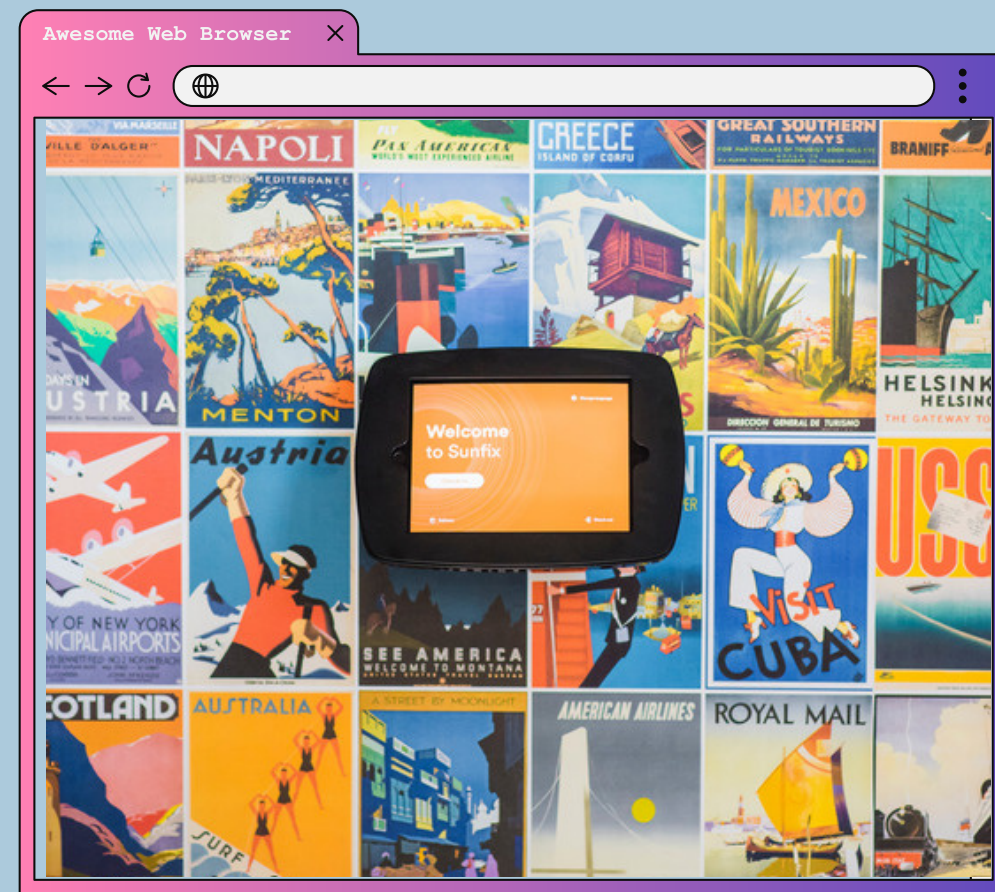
Awesome Web Browser

VIA MARSEILLE
VILLE D'ALGER

NAPOLI

PAN AMERICAN
WORLD'S MOST EXPERIENCED AIRLINE

GREECE
ISLAND OF CORFU

GREAT SOUTHERN RAILWAYS

BRANIFF

MEDITERRANEE

MEXICO

DAYS IN
USTRIA

MENTON

HELSINKI
HELSING
THE GATEWAY TO

DIRECCION GENERAL DE TURISMO

Welcome to Sunfix

Austria

Visit
CUBA

Y OF NEW YORK
NICIPAL AIRPORTS

SEE AMERICA
WELCOME TO MONTANA

COTLAND

AUSTRALIA

SURF

A STREET BY MOONLIGHT

AMERICAN AIRLINES

ROYAL MAIL